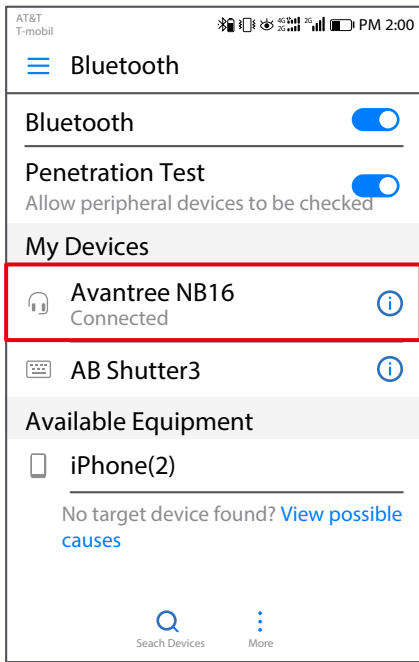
AT&T
T-mobil
4G 2G 2G PM 2:00

Bluetooth

Bluetooth

Penetration Test
Allow peripheral devices to be checked

My Devices

Avantree NB16
Connected

AB Shutter3

Available Equipment

iPhone(2)

No target device found? View possible causes

Seach Devices

More